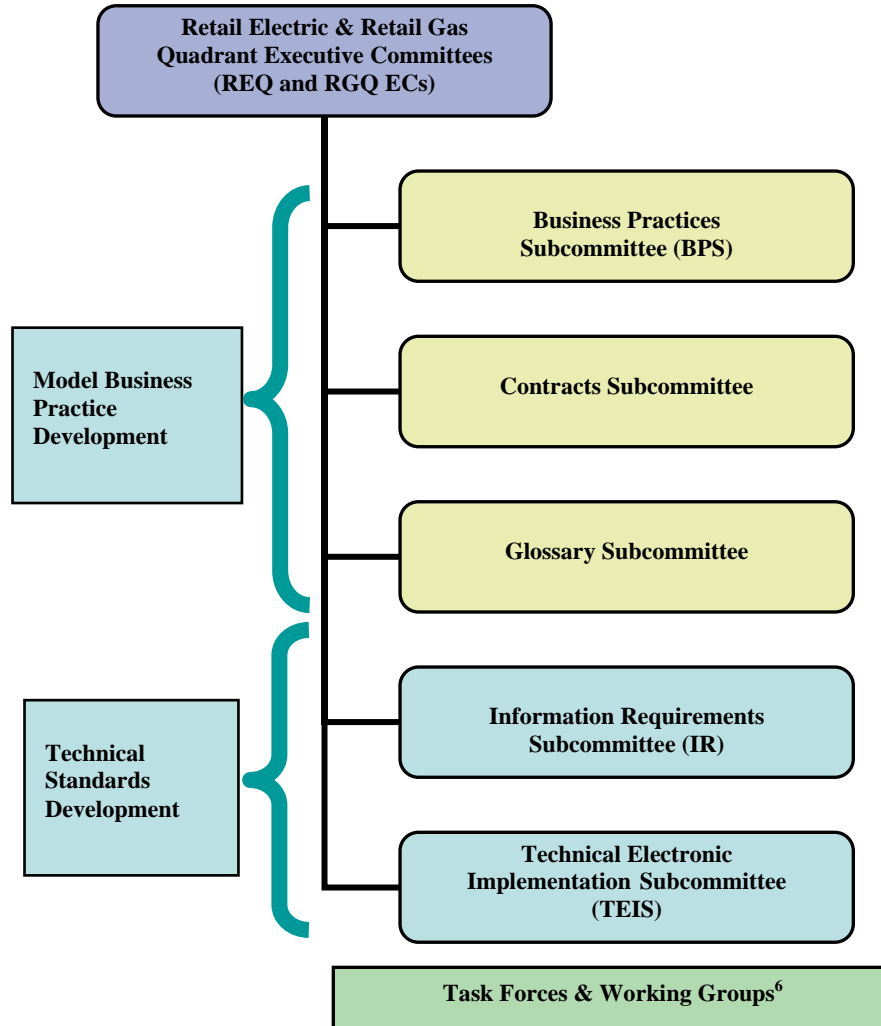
Retail Electric & Retail Gas Quadrant Executive Committees (REQ and RGQ ECs)

Business Practices Subcommittee (BPS)

Model Business Practice Development

Contracts Subcommittee

Glossary Subcommittee

Information Requirements Subcommittee (IR)

Technical Standards Development

Technical Electronic Implementation Subcommittee (TEIS)

Task Forces & Working Groups$^6$